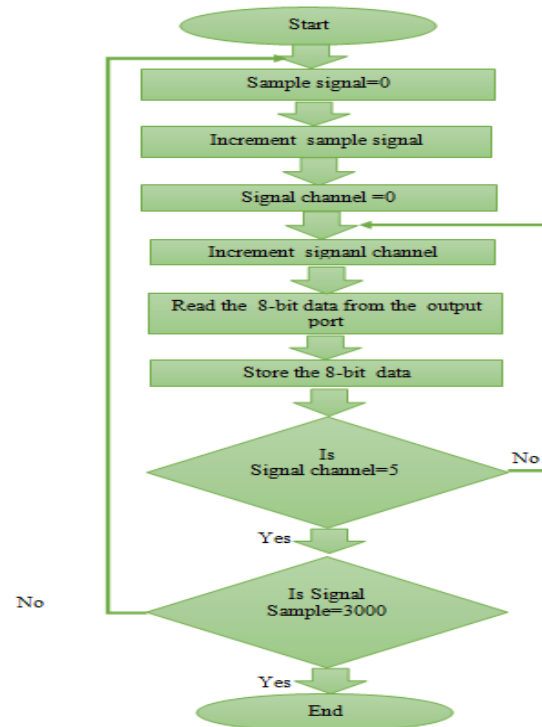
Start

Sample signal=0

Increment sample signal

Signal channel =0

Increment signanl channel

Read the 8-bit data from the output port

Store the 8-bit data

Is
Signal channel=5

No

Yes

No

Is Signal
Sample=3000

Yes

End